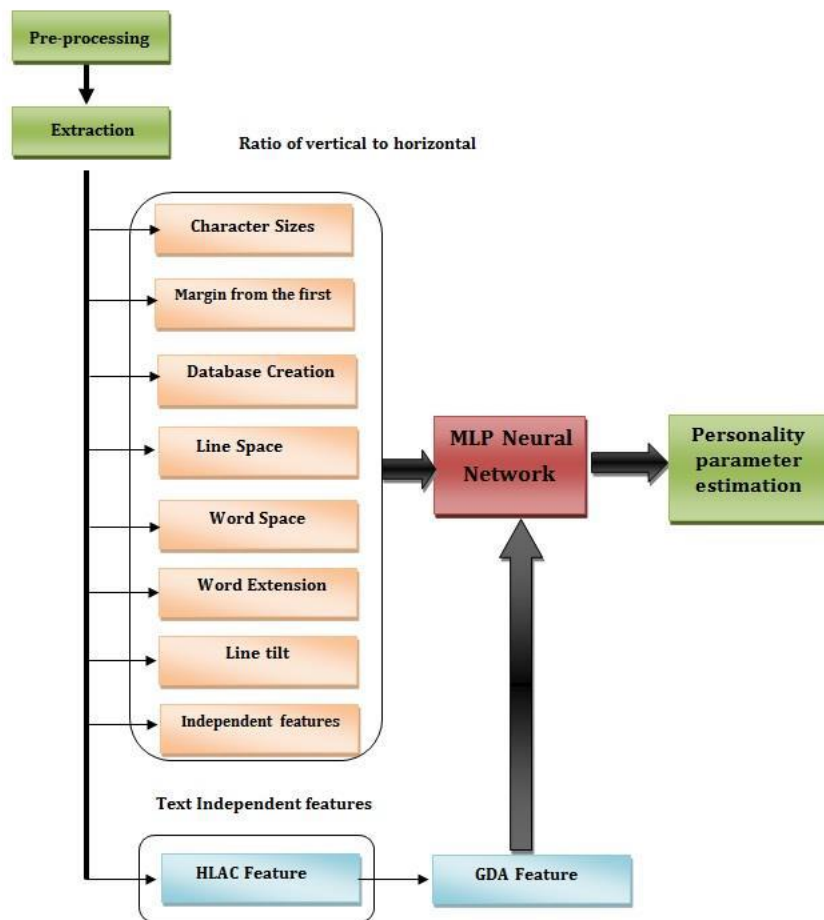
Pre-processing

Extraction

Ratio of vertical to horizontal

Character Sizes

Margin from the first

Database Creation

Line Space

Word Space

Word Extension

Line tilt

Independent features

MLP Neural Network

Personality parameter estimation

Text Independent features

HLAC Feature

GDA Feature